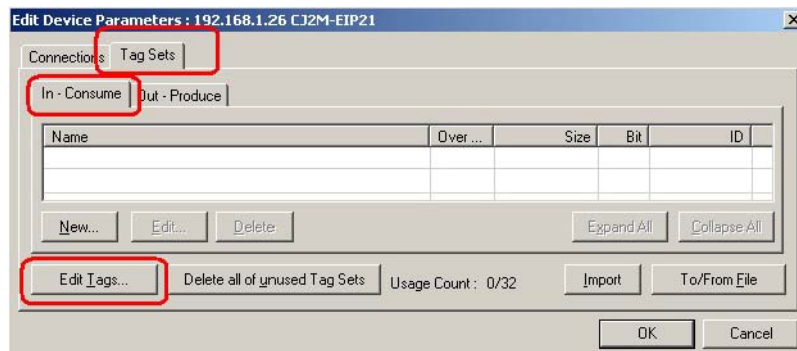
Edit Device Parameters : 192.168.1.26 CJ2M-EIP21

Connections | Tag Sets

In - Consume | Out - Produce

| Name | Over ... | Size | Bit | ID |
|---|---|---|---|---|
| | | | | |
| | | | | |

New... | Edit... | Delete | Expand All | Collapse All

Edit Tags... | Delete all of unused Tag Sets | Usage Count : 0/32 | Import | To/From File

OK | Cancel